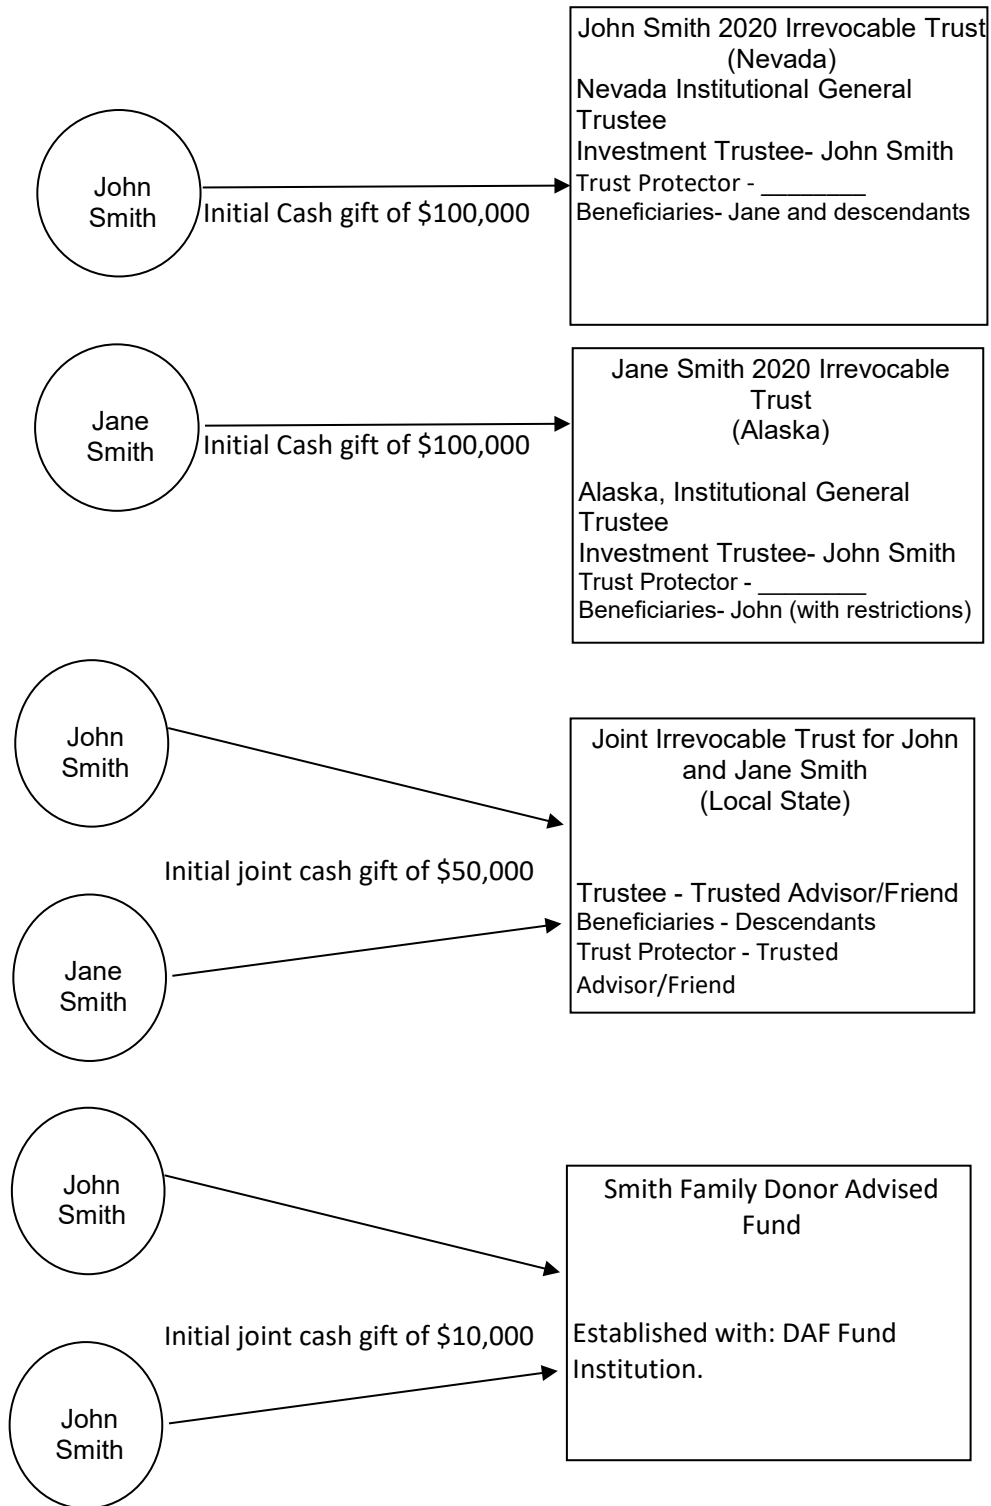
John Smith

Initial Cash gift of \$100,000

John Smith 2020 Irrevocable Trust (Nevada)
Nevada Institutional General Trustee
Investment Trustee- John Smith
Trust Protector - ________
Beneficiaries- Jane and descendants

Jane Smith

Initial Cash gift of \$100,000

Jane Smith 2020 Irrevocable Trust (Alaska)

Alaska, Institutional General Trustee
Investment Trustee- John Smith
Trust Protector - ________
Beneficiaries- John (with restrictions)

John Smith

Initial joint cash gift of \$50,000

Jane Smith

Joint Irrevocable Trust for John and Jane Smith (Local State)

Trustee - Trusted Advisor/Friend
Beneficiaries - Descendants
Trust Protector - Trusted Advisor/Friend

John Smith

Initial joint cash gift of \$10,000

John Smith

Smith Family Donor Advised Fund

Established with: DAF Fund Institution.